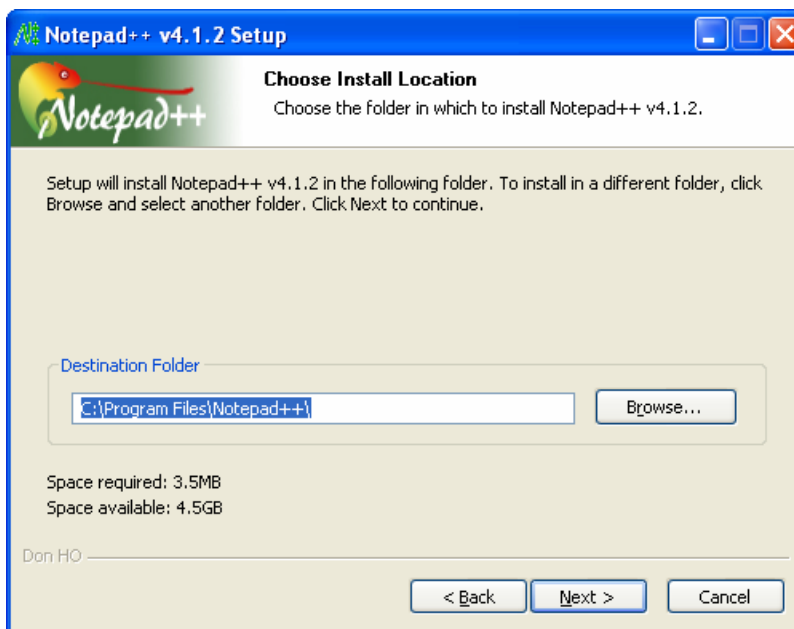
Notepad++ v4.1.2 Setup

Notepad++

Choose Install Location

Choose the folder in which to install Notepad++ v4.1.2.

Setup will install Notepad++ v4.1.2 in the following folder. To install in a different folder, click Browse and select another folder. Click Next to continue.

Destination Folder

C:\Program Files\Notepad++\

Browse...

Space required: 3.5MB

Space available: 4.5GB

Don HO

< Back

Next >

Cancel